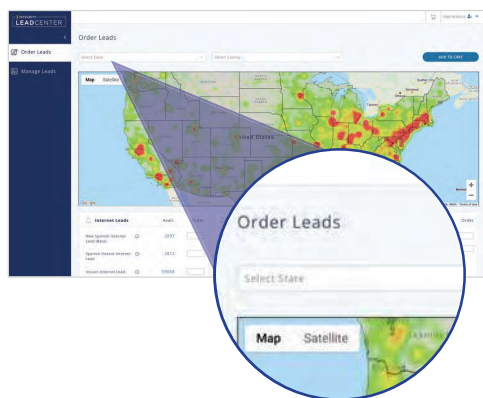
LEADCENTER

Order Leads

Manage Leads

Order Leads

Select State

Select County

ADD TO CART

Map Satellite

United States

Internet Leads

Avail.

Order

New Spanish Internet Lead (Male)

2597

Opened Vetted Internet Lead

2812

Unsure Internet Lead

59684

Order Leads

Select State

Map Satellite